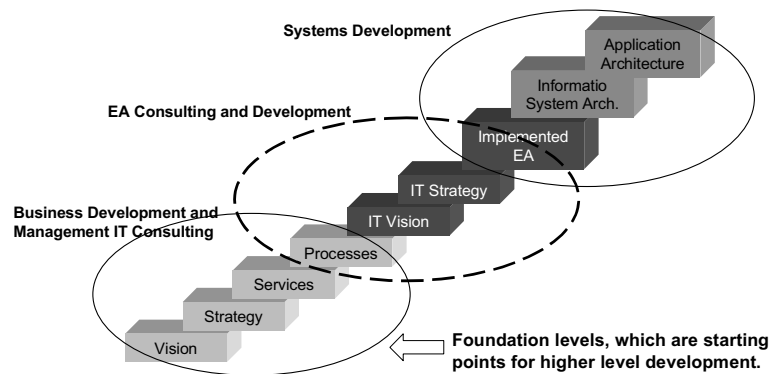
Systems Development

Application Architecture

Informatio System Arch.

EA Consulting and Development

Implemented EA

IT Strategy

IT Vision

Business Development and Management IT Consulting

Processes

Services

Strategy

Vision

Foundation levels, which are starting points for higher level development.